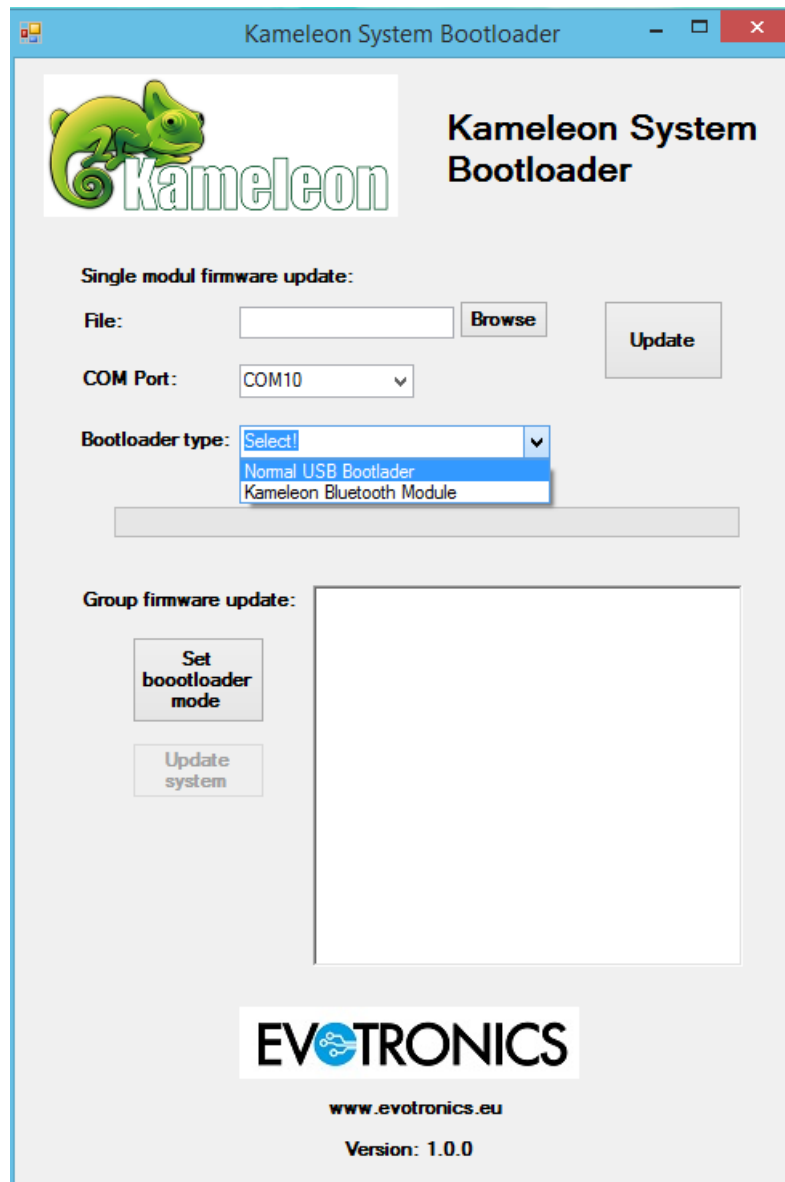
Kameleon System Bootloader

Kameleon

Kameleon System Bootloader

Single modul firmware update:

File:

Browse

Update

COM Port:

COM10

Bootloader type:

Select!

Normal USB Bootlader

Kameleon Bluetooth Module

Group firmware update:

Set boootloader mode

Update system

EVOTRONICS

www.evotronics.eu

Version: 1.0.0